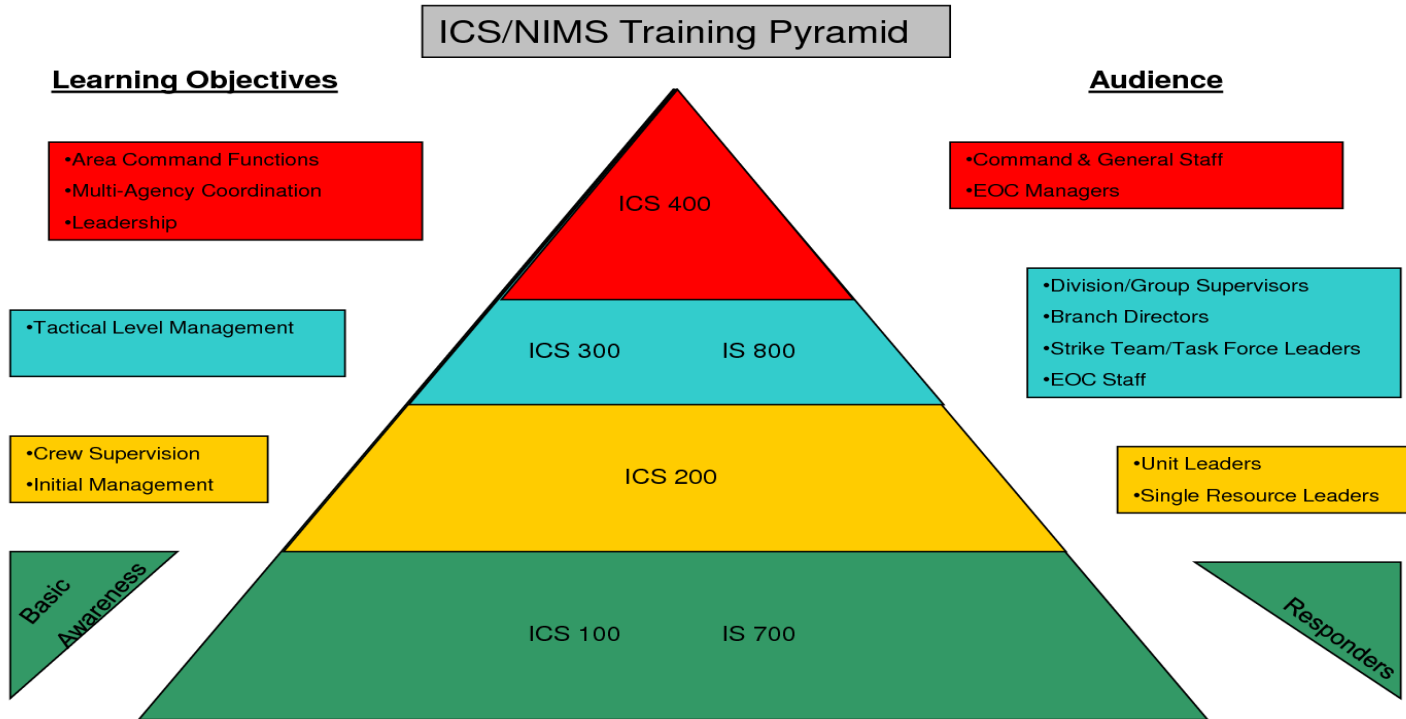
ICS/NIMS Training Pyramid

Learning Objectives

•Area Command Functions
•Multi-Agency Coordination
•Leadership

•Tactical Level Management

•Crew Supervision
•Initial Management

Basic Awareness

ICS 400

ICS 300 IS 800

ICS 200

ICS 100 IS 700

Audience

•Command & General Staff
•EOC Managers

•Division/Group Supervisors
•Branch Directors
•Strike Team/Task Force Leaders
•EOC Staff

•Unit Leaders
•Single Resource Leaders

Responders